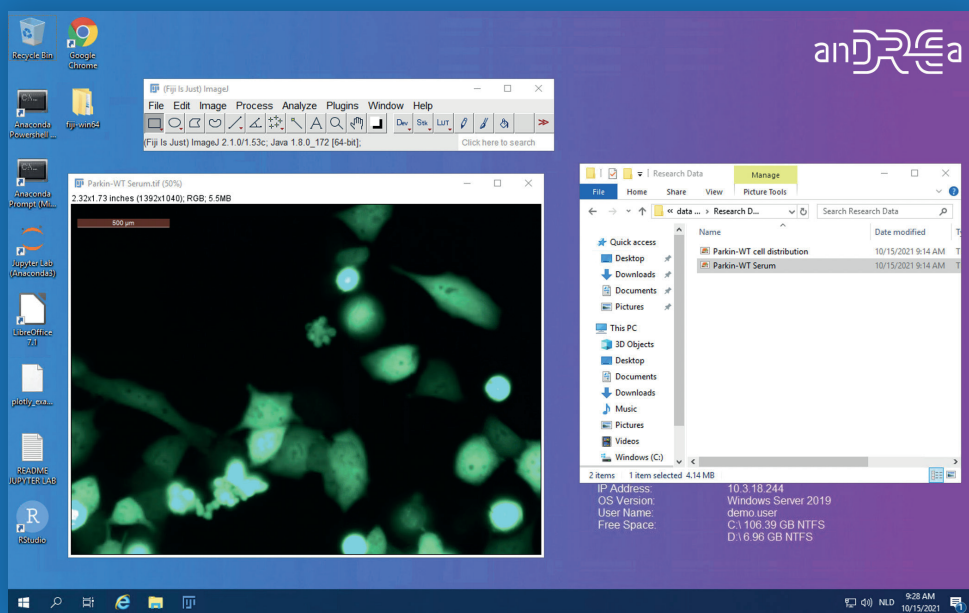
Recycle Bin

Google Chrome

Anaconda Powershell ...

fiji-win64

Anaconda Prompt (Mi...

Jupyter Lab (Anaconda3)

LibreOffice 7.1

plotly_exa...

README JUPYTER LAB

RStudio

anDREa

(Fiji Is Just) ImageJ

File Edit Image Process Analyze Plugins Window Help

Dev Stk LUT

(Fiji Is Just) ImageJ 2.1.0/1.53c; Java 1.8.0_172 [64-bit];

Click here to search

Parkin-WT Serum.tif (50%)

2.32x1.73 inches (1392x1040); RGB; 5.5MB

500 μm

Research Data

Manage

File Home Share View Picture Tools

« data ... › Research D...

Search Research Data

Name

Date modified

Quick access

Desktop

Downloads

Documents

Pictures

This PC

3D Objects

Desktop

Documents

Downloads

Music

Pictures

Videos

Windows (C:)

Parkin-WT cell distribution 10/15/2021 9:14 AM

Parkin-WT Serum 10/15/2021 9:14 AM

2 items 1 item selected 4.14 MB

IP Address: 10.3.18.244
OS Version: Windows Server 2019
User Name: demo user
Free Space: C:\ 106.39 GB NTFS
D:\ 6.96 GB NTFS

NLD 9:28 AM 10/15/2021